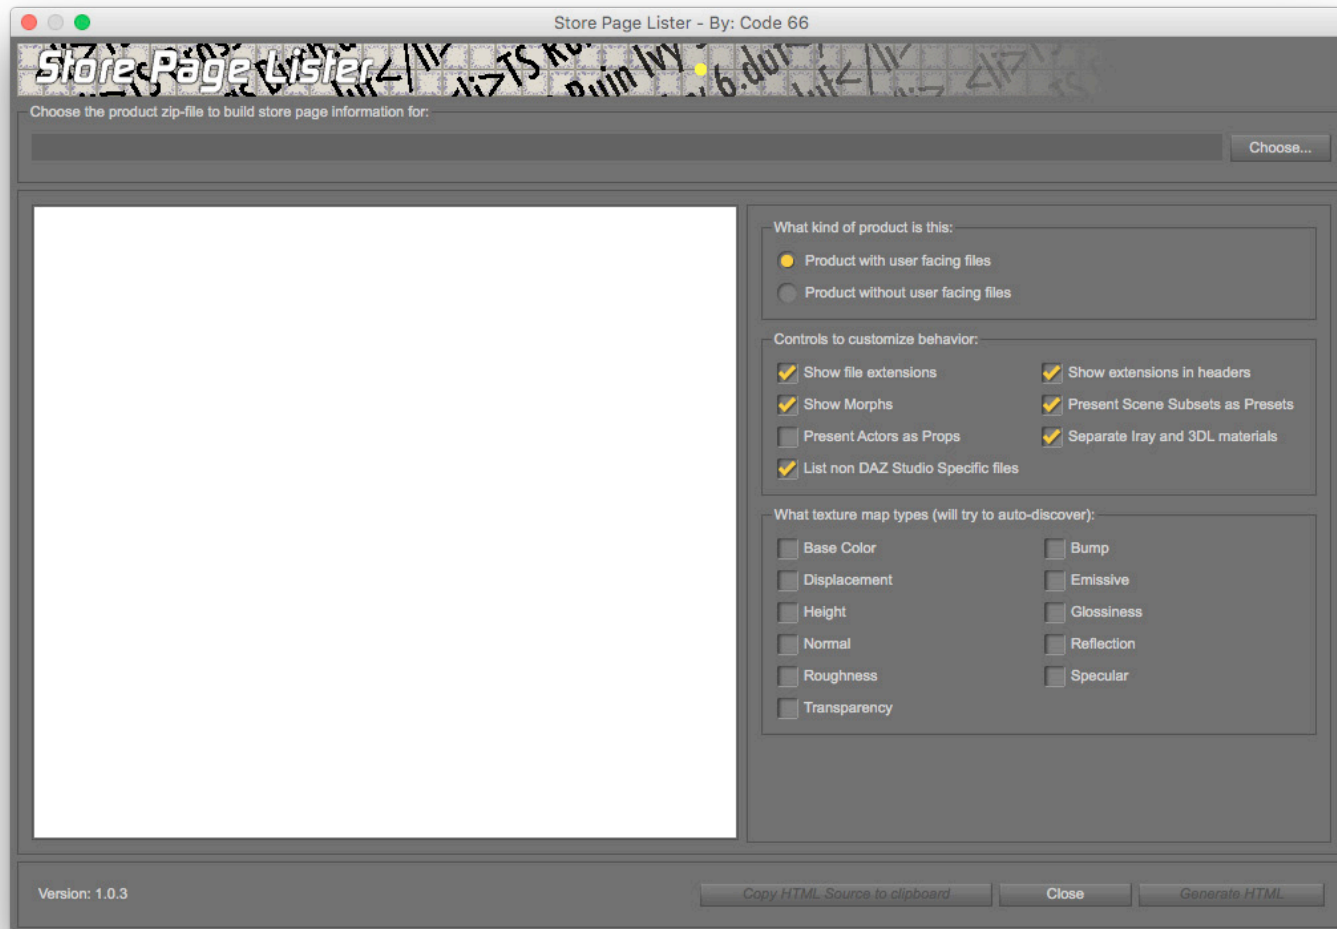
Store Page Lister - By: Code 66

Store Page Lister

Choose the product zip-file to build store page information for:

Choose...

What kind of product is this:

Product with user facing files

Product without user facing files

Controls to customize behavior:

Show file extensions

Show extensions in headers

Show Morphs

Present Scene Subsets as Presets

Present Actors as Props

Separate Iray and 3DL materials

List non DAZ Studio Specific files

What texture map types (will try to auto-discover):

Base Color

Bump

Displacement

Emissive

Height

Glossiness

Normal

Reflection

Roughness

Specular

Transparency

Version: 1.0.3

Copy HTML Source to clipboard

Close

Generate HTML